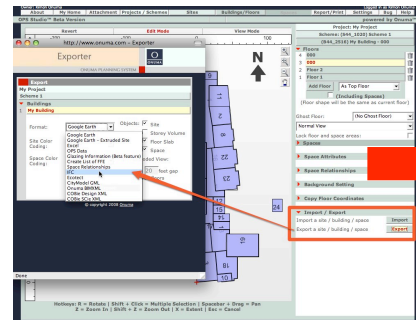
OPS Studio™ Beta Version
My Home | Attachment | Projects / Schemes | Sites | Buildings/Floors | Report/Print | Settings | Bug | Help
powered by Onuma
Revert
Edit Mode
View Mode
http://www.onuma.com - Exporter
Exporter
ONUMA PLANNING SYSTEM
Export
My Project
Scheme 1
Buildings
My Building
Format:
Google Earth
Objects:
Site
Storey Volume
Floor Slab
Space
Extruded View:
20 feet gap
Stacks
Google Earth
Google Earth - Extruded Site
Excel
OPS Data
Glazing Information (Beta feature)
Create List of FFE
Space Relationships
IFC
Ecotect
CityModel GML
Onuma iBIMML
COBie Design XML
COBie SCor XML
Site Color Coding:
Space Color Coding:
© copyright 2008 Onuma
Done
N
24
Project: My Project
Scheme: (944_1026) Scheme 1
(944_2516) My Building - 000
Floors
000
000
Floor 2
Floor 1
Add Floor
As Top Floor
(Including Spaces)
(Floor shape will be the same as current floor)
Ghost Floor:
(No Ghost Floor)
Normal View
Lock floor and space areas:
Spaces
Space Attributes
Space Relationships
Background Setting
Copy Floor Coordinates
Import / Export
Import a site / building / space
Import
Export a site / building / space
Export
Hotkeys: R = Rotate | Shift + Click = Multiple Selection | Spacebar + Drag = Pan
Z = Zoom In | Shift + Z = Zoom Out | X = Extent | Esc = Cancel